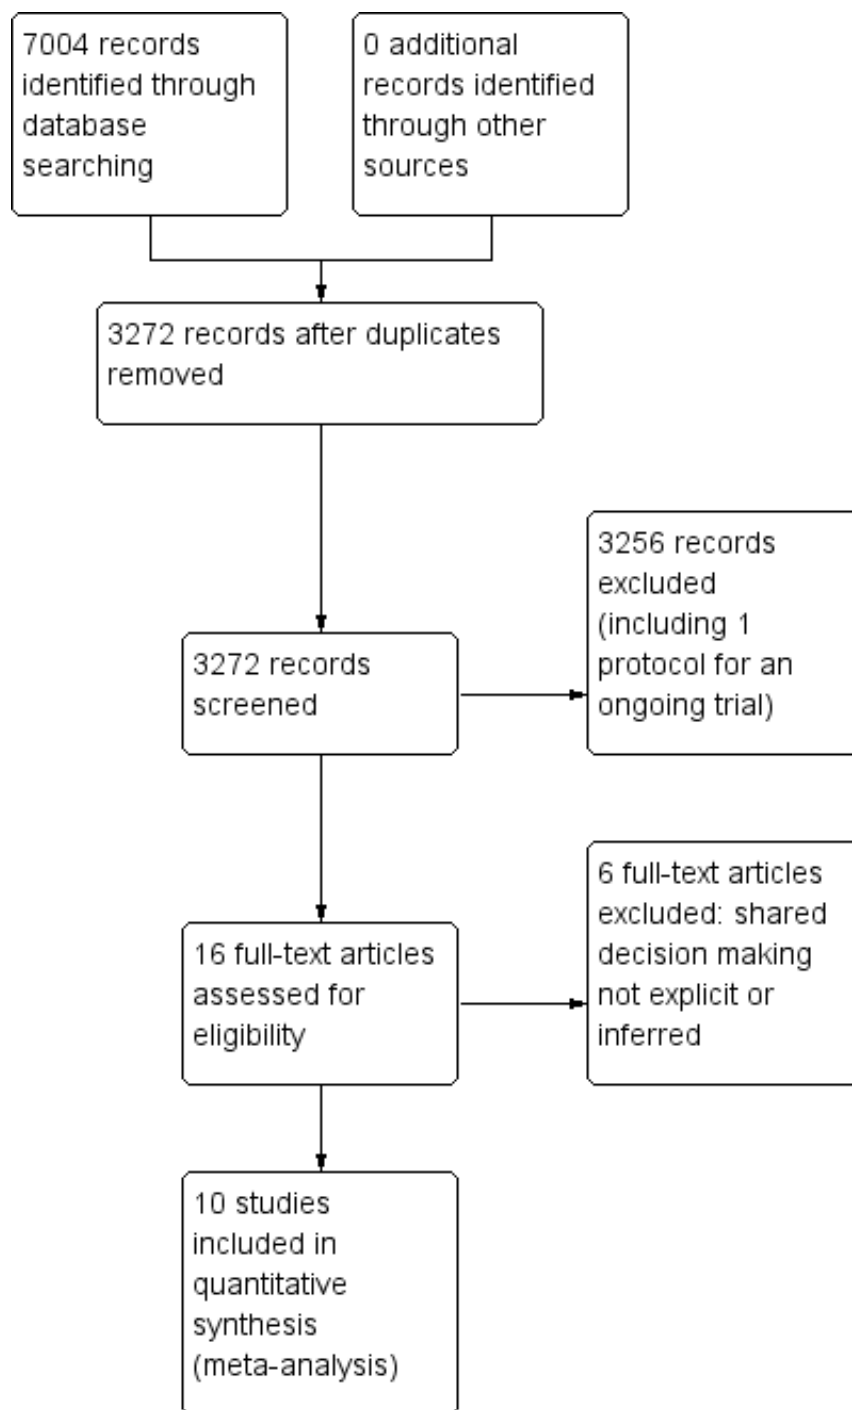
7004 records identified through database searching

0 additional records identified through other sources

3272 records after duplicates removed

3272 records screened

3256 records excluded (including 1 protocol for an ongoing trial)

16 full-text articles assessed for eligibility

6 full-text articles excluded: shared decision making not explicit or inferred

10 studies included in quantitative synthesis (meta-analysis)